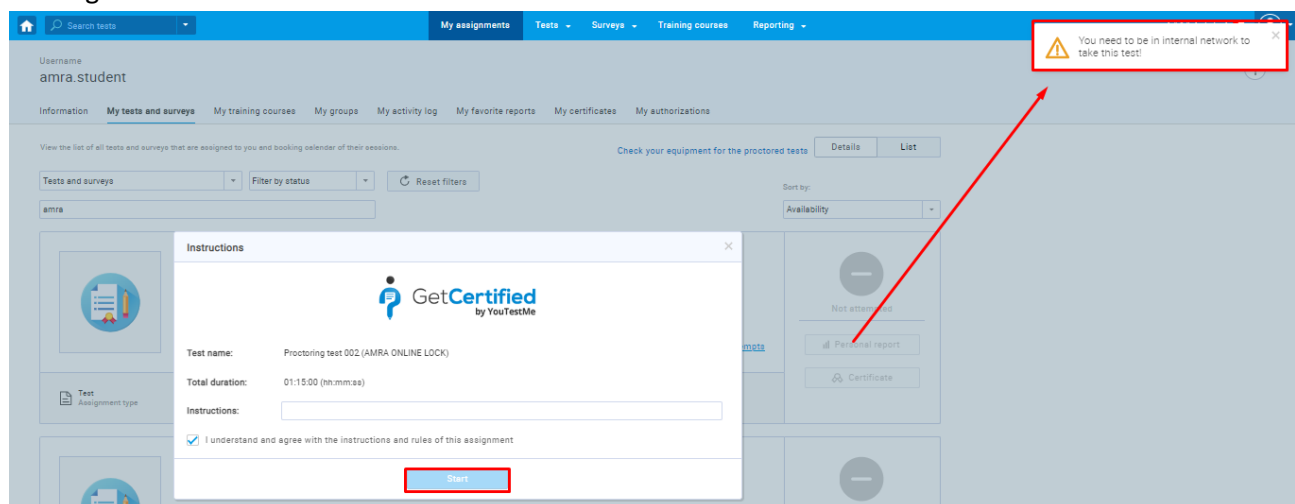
Search tests

My assignments Tests Surveys Training courses Reporting

You need to be in internal network to take this test!

Username
amra.student

Information My tests and surveys My training courses My groups My activity log My favorite reports My certificates My authorizations

View the list of all tests and surveys that are assigned to you and booking selender of their sessions.

Check your equipment for the proctored tests Details List

Tests and surveys Filter by status Reset filters

Sort by:

amra

Availability

Instructions

GetCertified
by YouTestMe

Test name: Proctoring test 002 (AMRA ONLINE LOCK)

Total duration: 01:15:00 (hh:mm:ss)

Instructions:

I understand and agree with the instructions and rules of this assignment

Start

Not attempted

Personal report

Certificate

Test
Assignment type

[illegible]mets